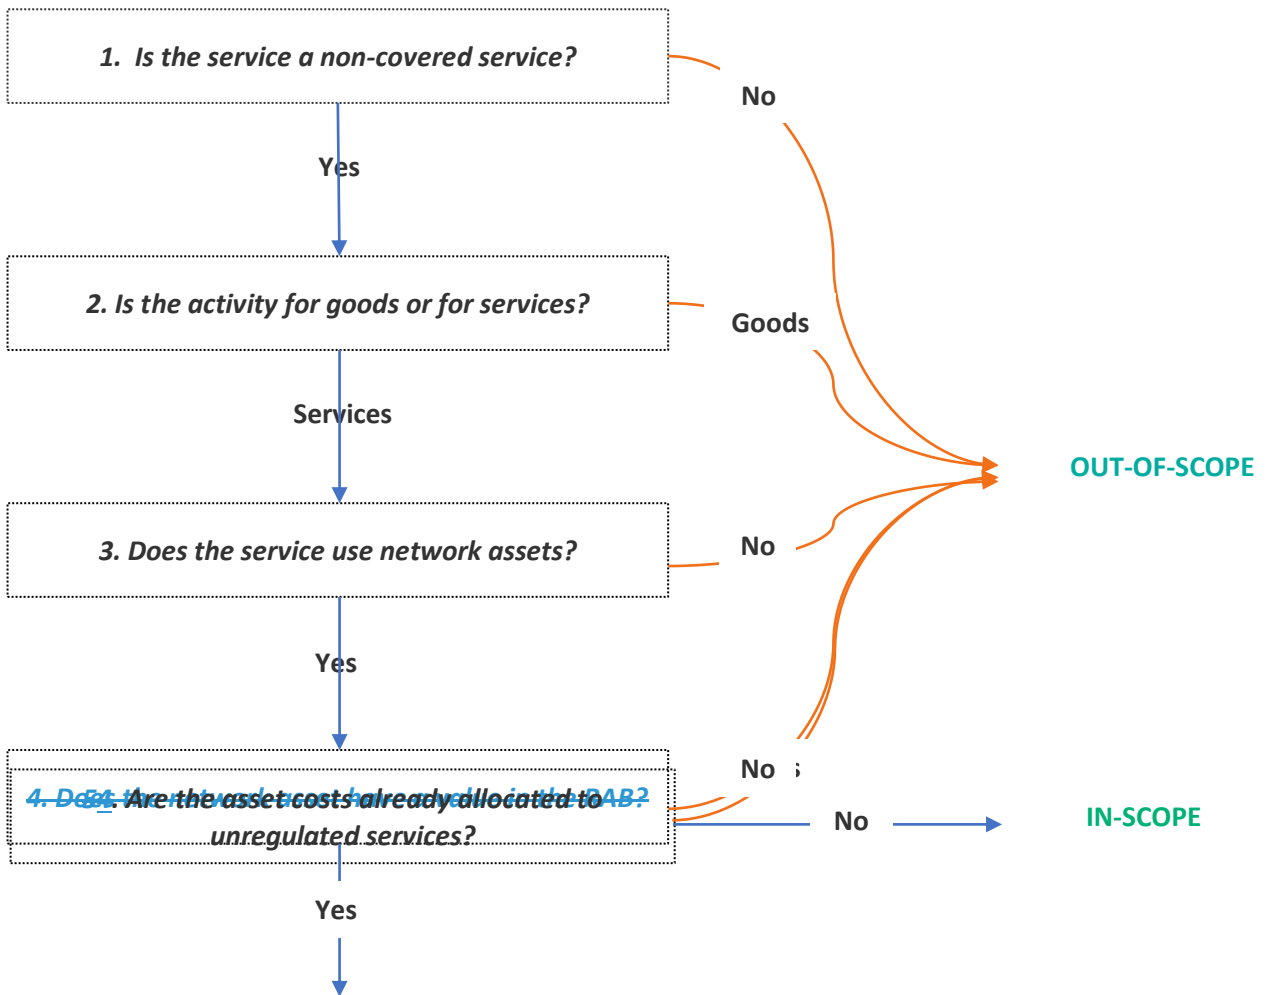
1. Is the service a non-covered service?

No

Yes

2. Is the activity for goods or for services?

Goods

Services

OUT-OF-SCOPE

3. Does the service use network assets?

No

Yes

No

4. Does the network asset have a value in the RAB? 54. Are the asset costs already allocated to unregulated services?

No

IN-SCOPE

Yes